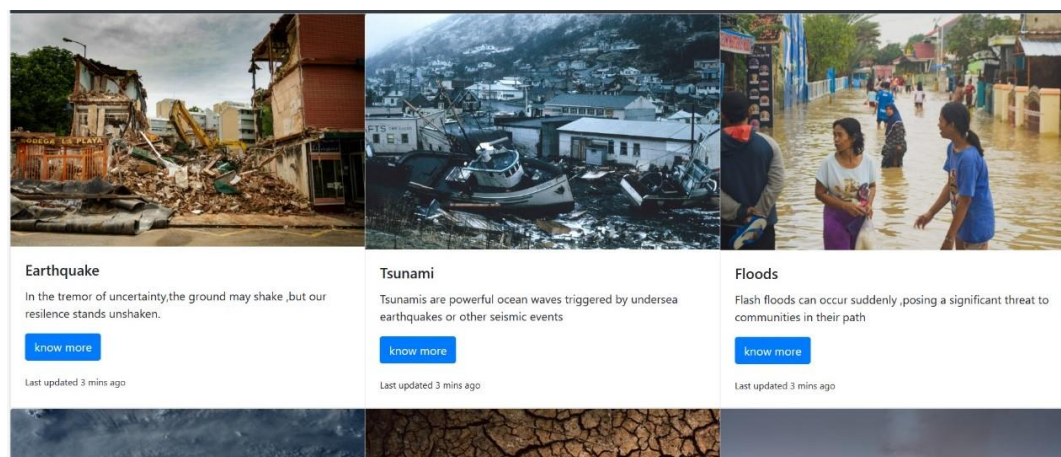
BODEGA LA PLAYA

FTS

Earthquake

In the tremor of uncertainty,the ground may shake ,but our resilence stands unshaken.

know more

Last updated 3 mins ago

Tsunami

Tsunamis are powerful ocean waves triggered by undersea earthquakes or other seismic events

know more

Last updated 3 mins ago

Floods

Flash floods can occur suddenly ,posing a significant threat to communities in their path

know more

Last updated 3 mins ago